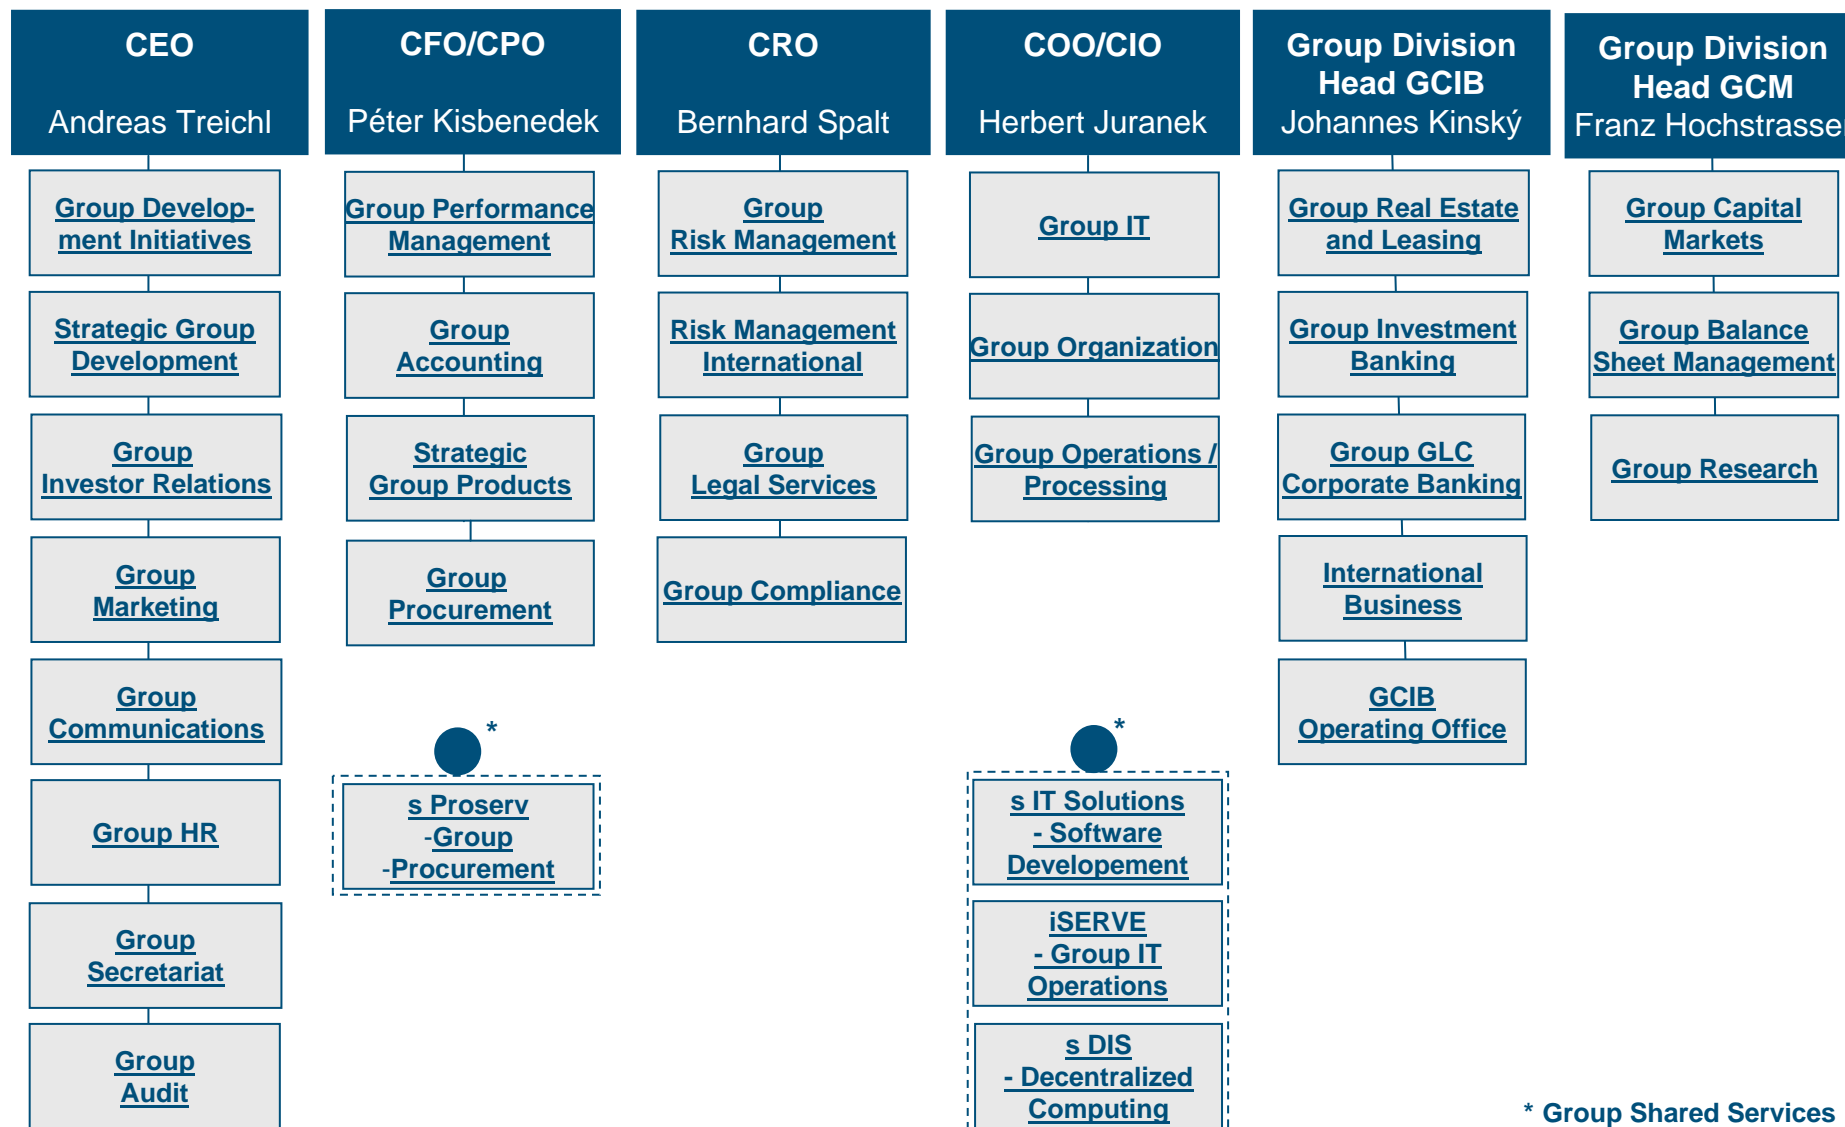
CEO
Andreas Treichl

Group Development Initiatives

Strategic Group Development

Group Investor Relations

Group Marketing

Group Communications

Group HR

Group Secretariat

Group Audit

CFO/CPO
Péter Kisbenedek

Group Performance Management

Group Accounting

Strategic Group Products

Group Procurement

*

s Proserv -Group -Procurement

CRO
Bernhard Spalt

Group Risk Management

Risk Management International

Group Legal Services

Group Compliance

COO/CIO
Herbert Juranek

Group IT

Group Organization

Group Operations / Processing

*

s IT Solutions - Software Developement

iSERVE - Group IT Operations

s DIS - Decentralized Computing

Group Division Head GCIB
Johannes Kinský

Group Real Estate and Leasing

Group Investment Banking

Group GLC Corporate Banking

International Business

GCIB Operating Office

Group Division Head GCM
Franz Hochstrasse

Group Capital Markets

Group Balance Sheet Management

Group Research

* Group Shared Services